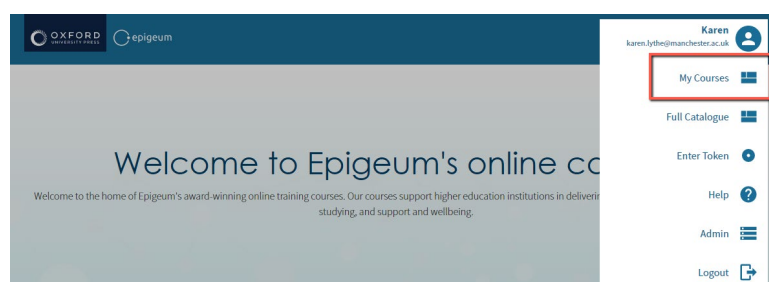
OXFORD UNIVERSITY PRESS

epigeum

Karen
karen.lythe@manchester.ac.uk

My Courses

Full Catalogue

Enter Token

Help

Admin

Logout

Welcome to Epigeum's online co

Welcome to the home of Epigeum's award-winning online training courses. Our courses support higher education institutions in deliveri studying, and support and wellbeing.